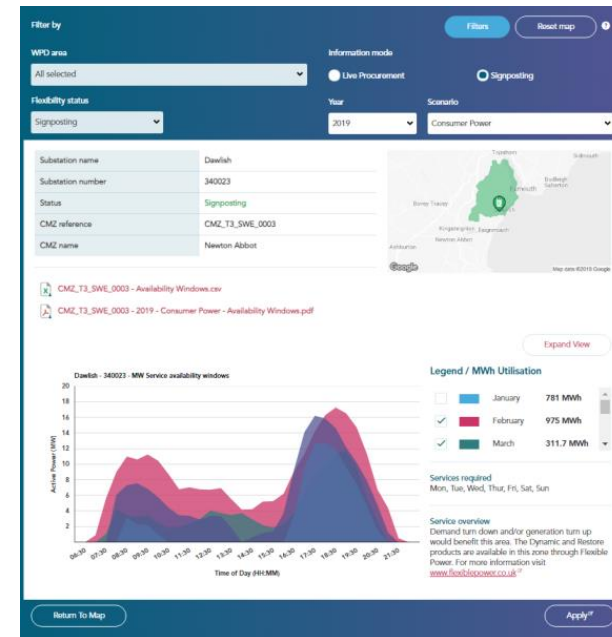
Filter by

Filters Reset map ?

WPD area

All selected

Information mode

Live Procurement

Signposting

Flexibility status

Signposting

Year

2019

Scenario

Consumer Power

| | |
|---|---|
| Substation name | Dawlish |
| Substation number | 340023 |
| Status | Signposting |
| CMZ reference | CMZ_T3_SWE_0003 |
| CMZ name | Newton Abbot |

Topsham Sidmouth Budleigh Salterton Exmouth Bovey Tracey Kingsteignton Teignmouth Newton Abbot Ashburton Google Map data ©2019 Google

CMZ_T3_SWE_0003 - Availability Windows.csv

CMZ_T3_SWE_0003 - 2019 - Consumer Power - Availability Windows.pdf

Expand View

Dawlish - 340023 - MW Service availability windows

20 18 16 14 12 10 8 6 4 2 0

Active Power (MW)

06:30 07:30 08:30 09:30 10:30 11:30 12:30 13:30 14:30 15:30 16:30 17:30 18:30 19:30 20:30 21:30

Time of Day (HH:MM)

Legend / MWh Utilisation

January 781 MWh

February 975 MWh

March 311.7 MWh

Services required
Mon, Tue, Wed, Thur, Fri, Sat, Sun

Service overview
Demand turn down and/or generation turn up would benefit this area. The Dynamic and Restore products are available in this zone through Flexible Power. For more information visit www.flexiblepower.co.uk

Return To Map

Apply